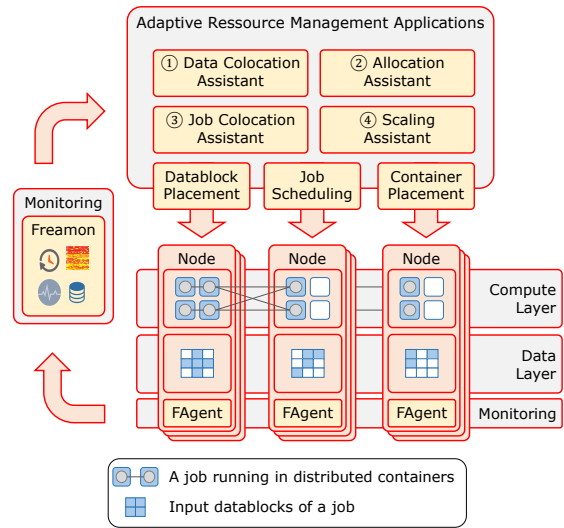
Adaptive Ressource Management Applications

① Data Colocation Assistant

② Allocation Assistant

③ Job Colocation Assistant

④ Scaling Assistant

Datablock Placement

Job Scheduling

Container Placement

Monitoring

Freamon

Node

Node

Node

Compute Layer

Data Layer

FAgent

FAgent

FAgent

Monitoring

A job running in distributed containers

Input datablocks of a job